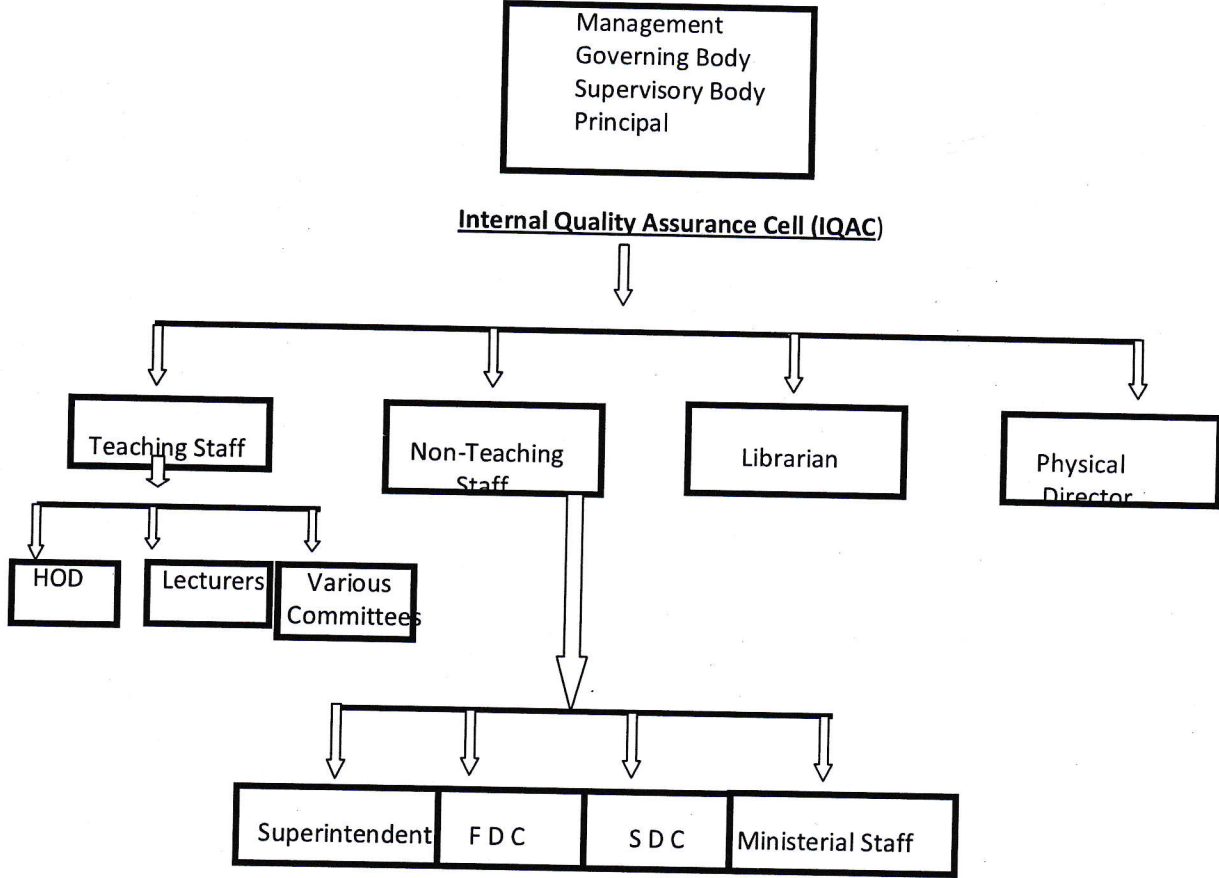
Management
Governing Body
Supervisory Body
Principal

Internal Quality Assurance Cell (IQAC)

Teaching Staff

Non-Teaching Staff

Librarian

Physical Director

HOD

Lecturers

Various Committees

Superintendent

F D C

S D C

Ministerial Staff